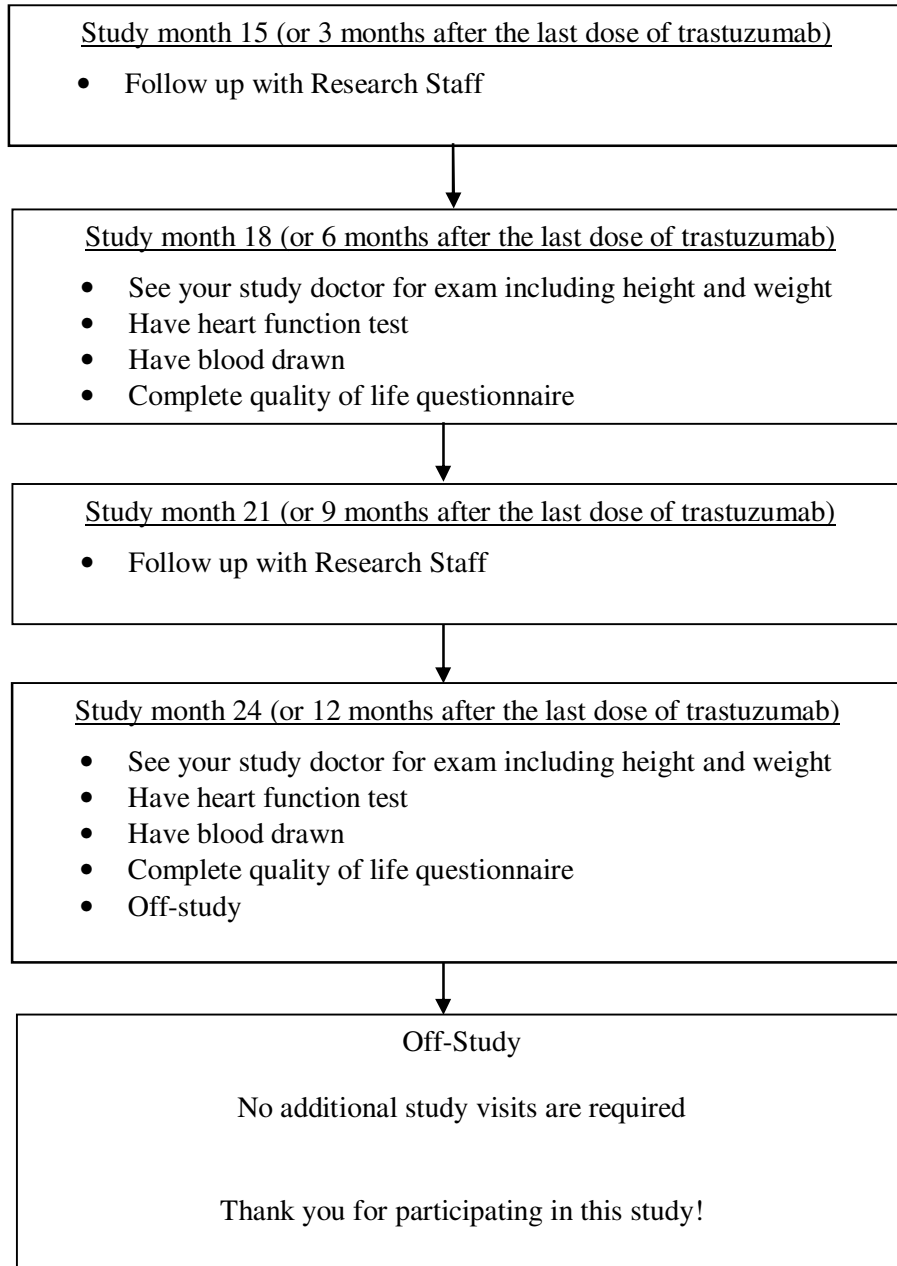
Study month 15 (or 3 months after the last dose of trastuzumab)

- Follow up with Research Staff

Study month 18 (or 6 months after the last dose of trastuzumab)

- See your study doctor for exam including height and weight
- Have heart function test
- Have blood drawn
- Complete quality of life questionnaire

Study month 21 (or 9 months after the last dose of trastuzumab)

- Follow up with Research Staff

Study month 24 (or 12 months after the last dose of trastuzumab)

- See your study doctor for exam including height and weight
- Have heart function test
- Have blood drawn
- Complete quality of life questionnaire
- Off-study

Off-Study

No additional study visits are required

Thank you for participating in this study!